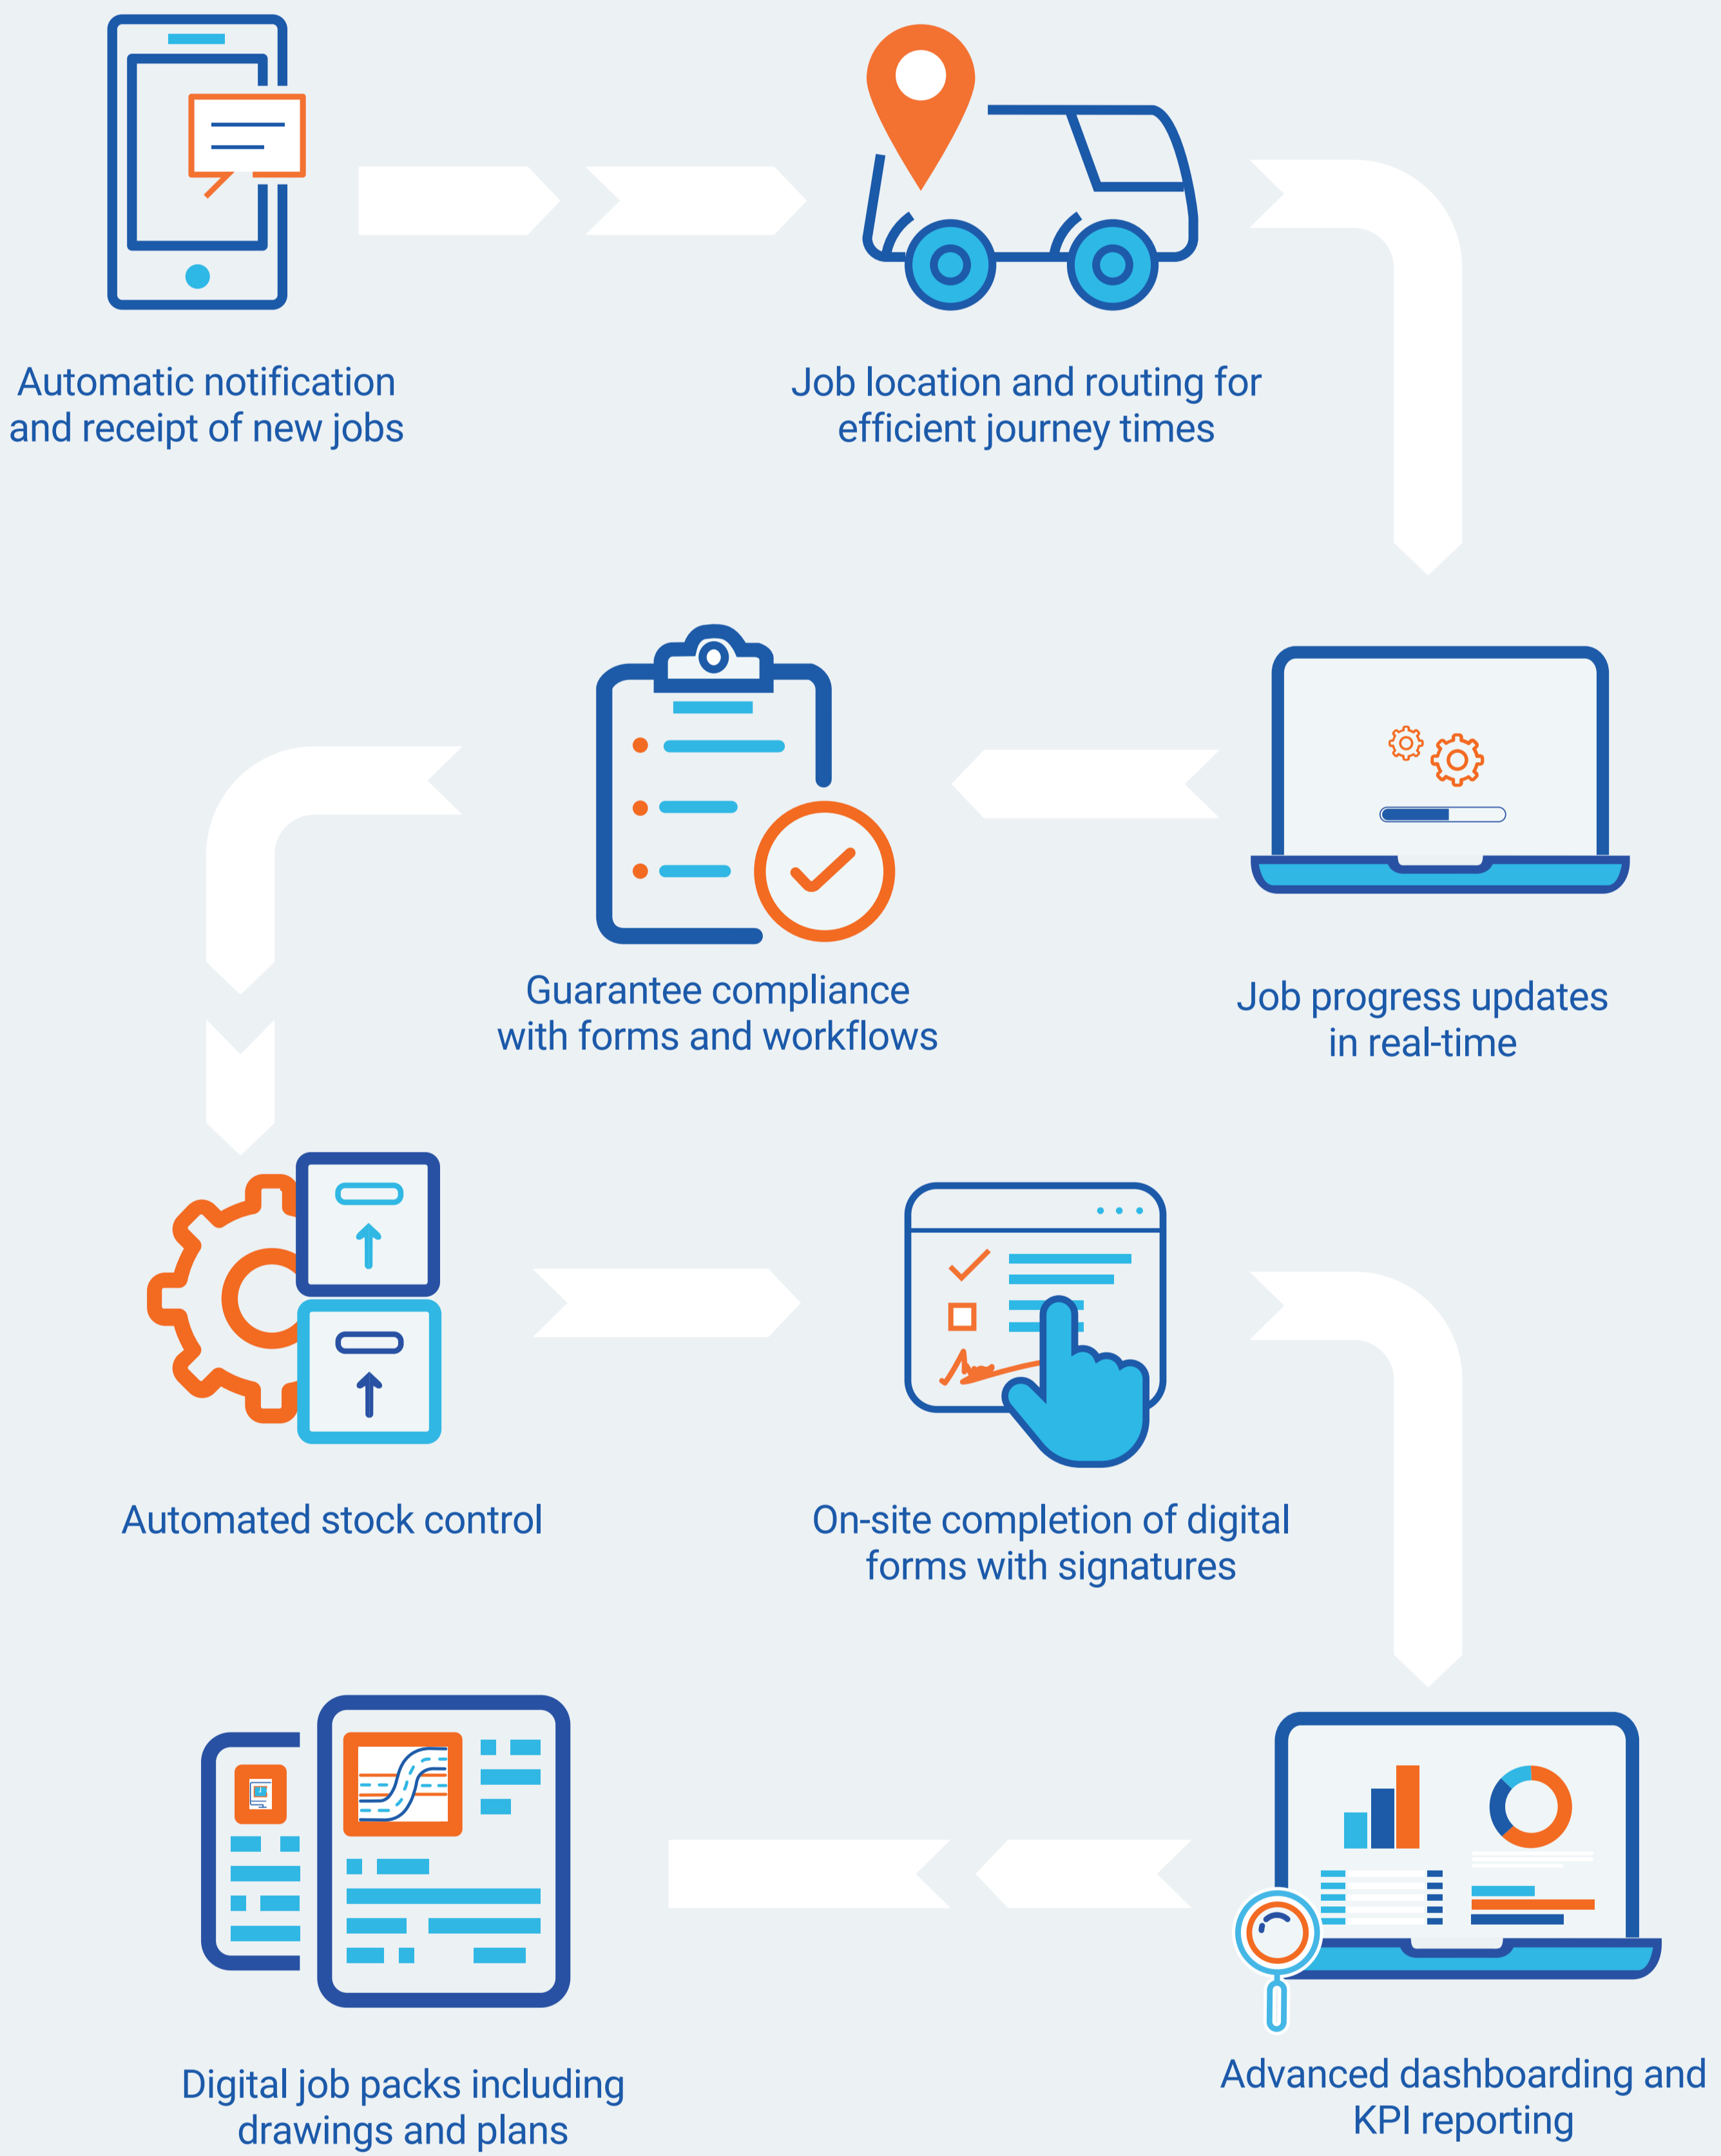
Automatic notification and receipt of new jobs

Job location and routing for efficient journey times

Guarantee compliance with forms and workflows

Job progress updates in real-time

Automated stock control

On-site completion of digital forms with signatures

Digital job packs including drawings and plans

Advanced dashboarding and KPI reporting